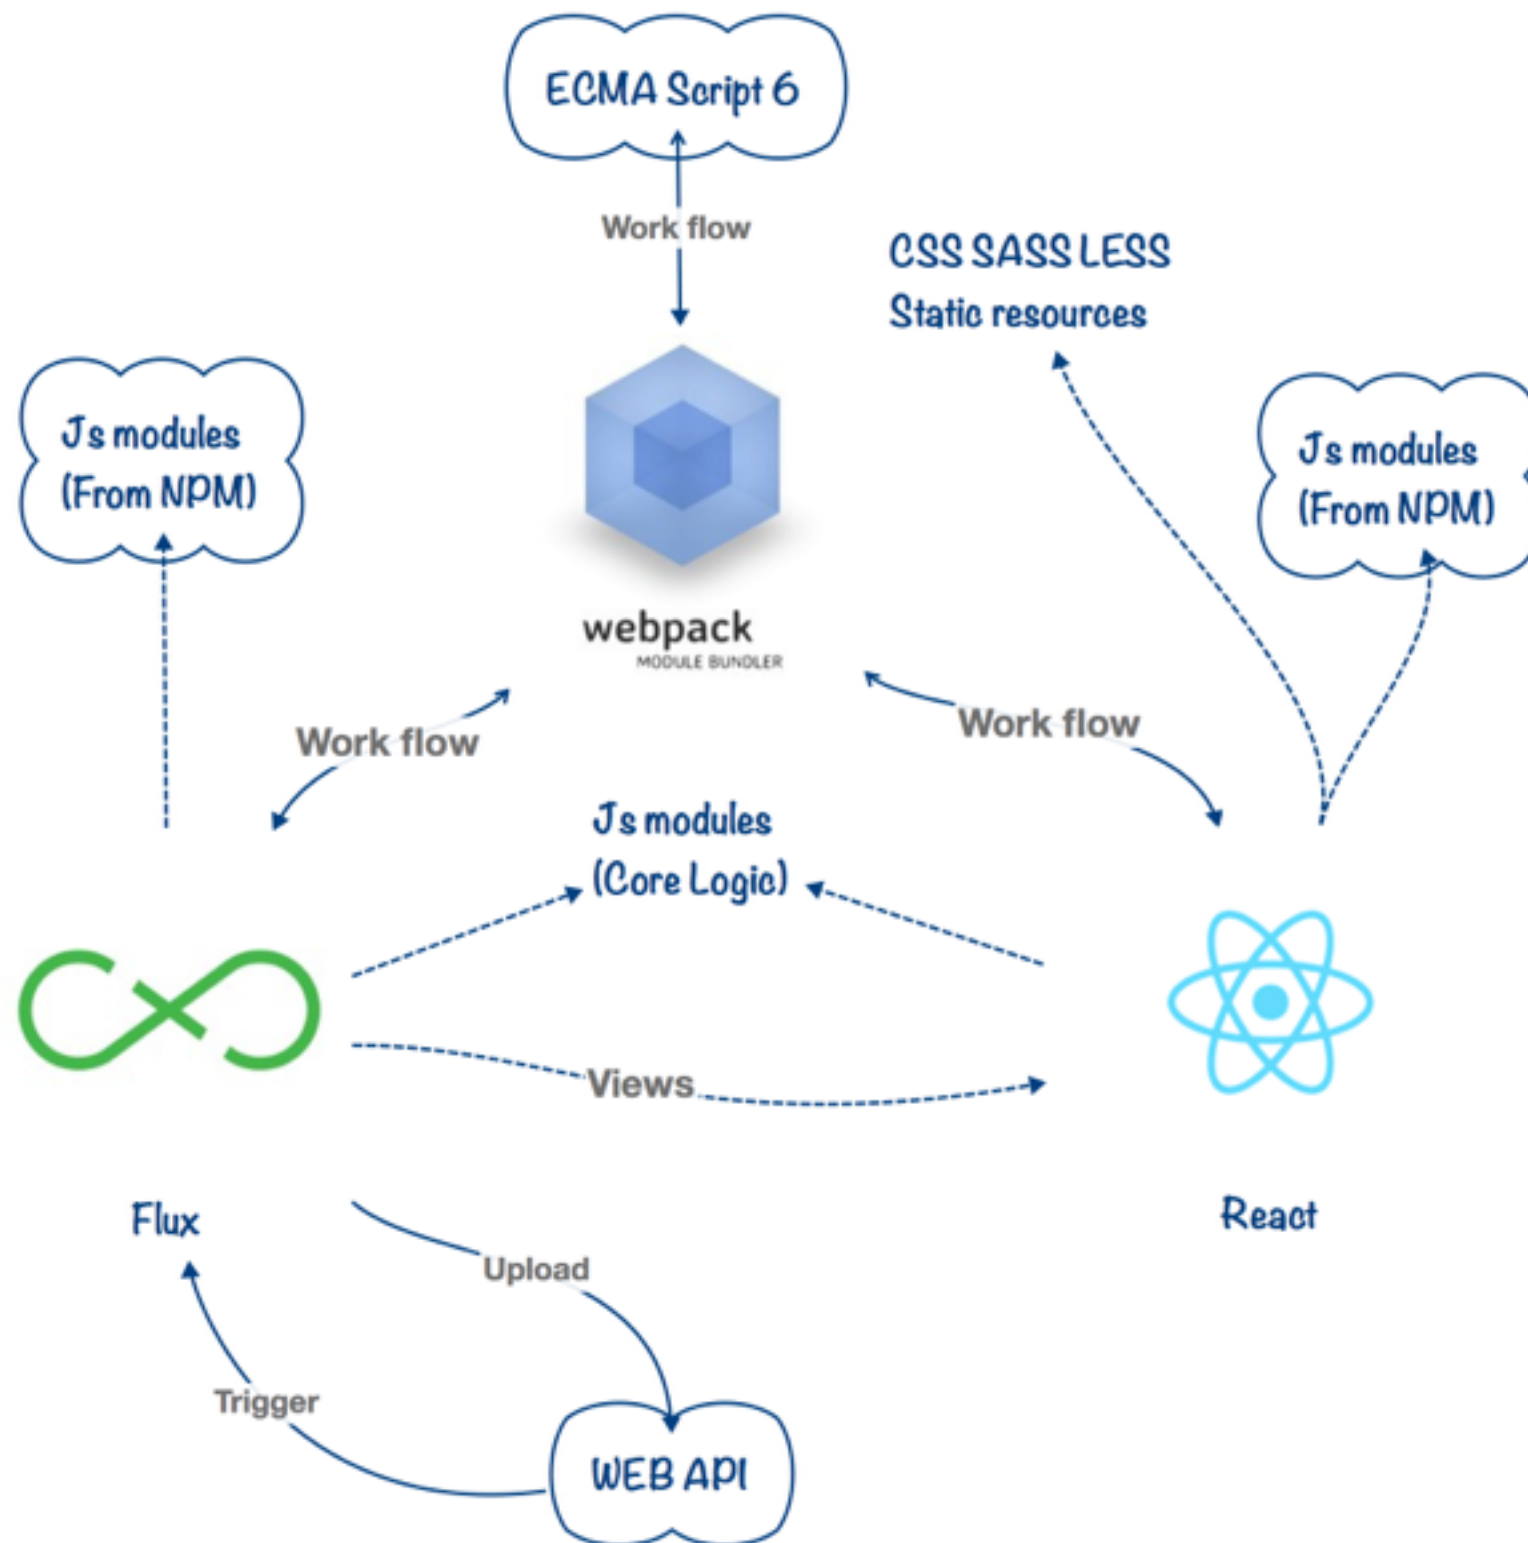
ECMA Script 6

Work flow

CSS SASS LESS
Static resources

Js modules
(From NPM)

webpack
MODULE BUNDLER

Js modules
(From NPM)

Work flow

Work flow

Js modules
(Core Logic)

Views

Flux

React

Upload

Trigger

WEB API